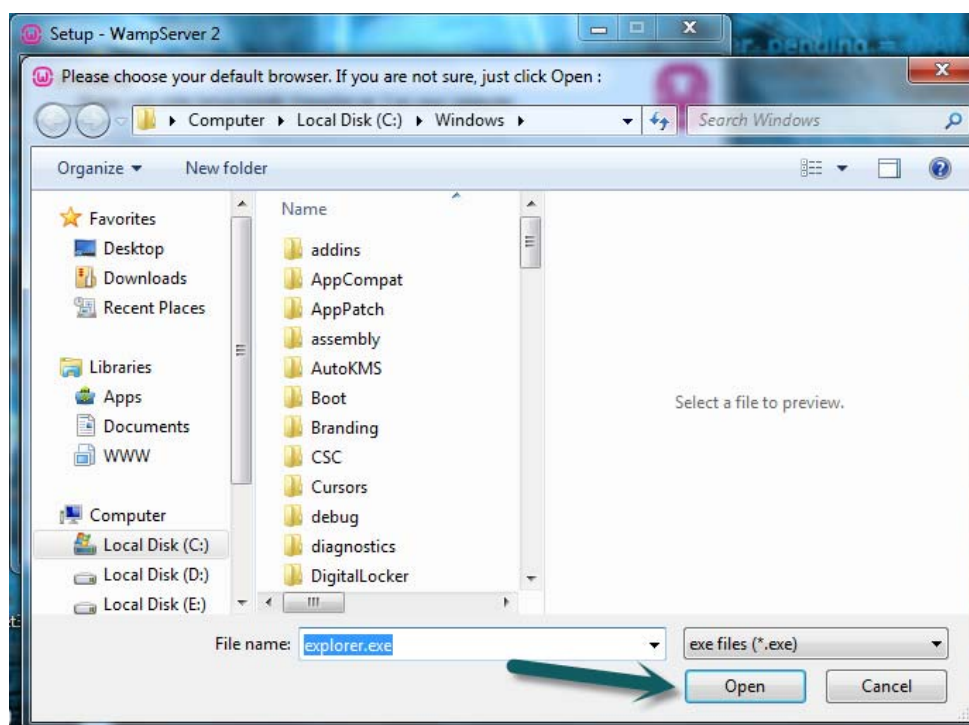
Setup - WampServer 2

Please choose your default browser. If you are not sure, just click Open :

Computer ▸ Local Disk (C:) ▸ Windows ▸

Search Windows

Organize ▾ New folder

Favorites
Desktop
Downloads
Recent Places

Libraries
Apps
Documents
WWW

Computer
Local Disk (C:)
Local Disk (D:)
Local Disk (E:)

Name
addins
AppCompat
AppPatch
assembly
AutoKMS
Boot
Branding
CSC
Cursors
debug
diagnostics
DigitalLocker

Select a file to preview.

File name: explorer.exe

exe files (*.exe)

Open

Cancel